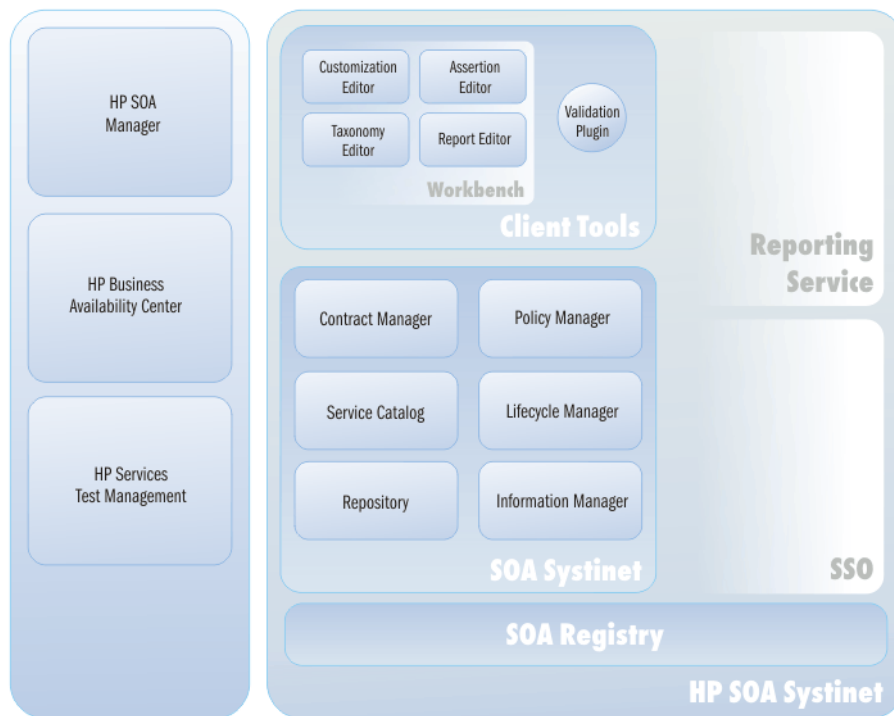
HP SOA Manager

HP Business Availability Center

HP Services Test Management

Customization Editor

Assertion Editor

Taxonomy Editor

Report Editor

Validation Plugin

Workbench

Client Tools

Reporting Service

Contract Manager

Policy Manager

Service Catalog

Lifecycle Manager

Repository

Information Manager

SOA Systinet

SSO

SOA Registry

HP SOA Systinet